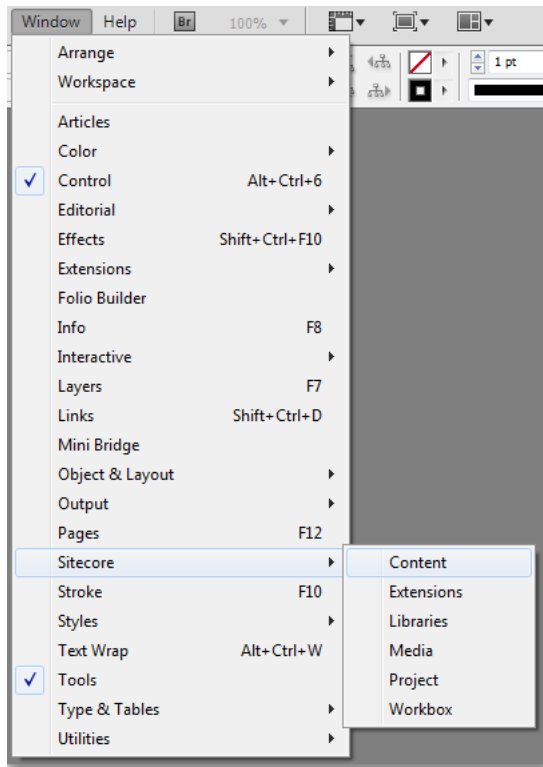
Window Help Br 100%

1 pt

Arrange
Workspace

Articles
Color
✓ Control Alt+Ctrl+6
Editorial
Effects Shift+Ctrl+F10
Extensions
Folio Builder
Info F8
Interactive
Layers F7
Links Shift+Ctrl+D
Mini Bridge
Object & Layout
Output
Pages F12
Sitecore
Stroke F10
Styles
Text Wrap Alt+Ctrl+W
✓ Tools
Type & Tables
Utilities

Content
Extensions
Libraries
Media
Project
Workbox